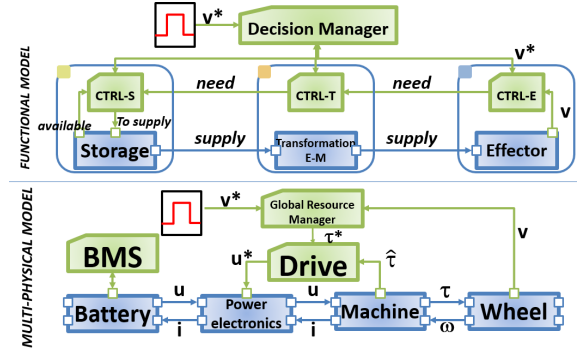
FUNCTIONAL MODEL

$v^*$

Decision Manager

$v^*$

CTRL-S

need

CTRL-T

need

CTRL-E

available

To supply

v

Storage

supply

Transformation E-M

supply

Effector

MULTI-PHYSICAL MODEL

$v^*$

Global Resource Manager

$\tau^*$

BMS

$u^*$

Drive

$\hat{\tau}$

v

u

u

$\tau$

Battery

Power electronics

Machine

Wheel

i

i

$\omega$